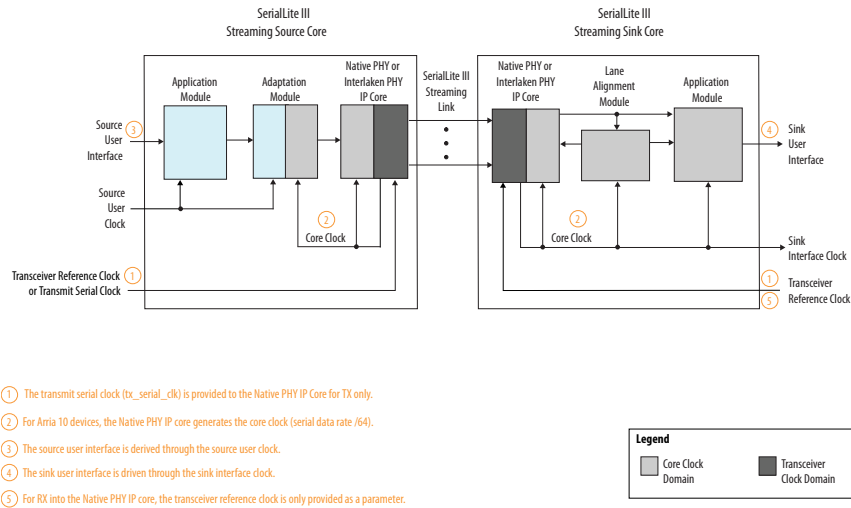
SerialLite III
Streaming Source Core

SerialLite III
Streaming Sink Core

Application Module

Adaptation Module

Native PHY or Interlaken PHY IP Core

SerialLite III Streaming Link

Native PHY or Interlaken PHY IP Core

Lane Alignment Module

Application Module

Source User Interface 3

4 Sink User Interface

Source User Clock

2 Core Clock

2 Core Clock

Sink Interface Clock

Transceiver Reference Clock or Transmit Serial Clock 1

1 5 Transceiver Reference Clock

1 The transmit serial clock (tx_serial_clk) is provided to the Native PHY IP Core for TX only.

2 For Arria 10 devices, the Native PHY IP core generates the core clock (serial data rate /64).

3 The source user interface is derived through the source user clock.

4 The sink user interface is driven through the sink interface clock.

5 For RX into the Native PHY IP core, the transceiver reference clock is only provided as a parameter.

Legend

Core Clock Domain

Transceiver Clock Domain